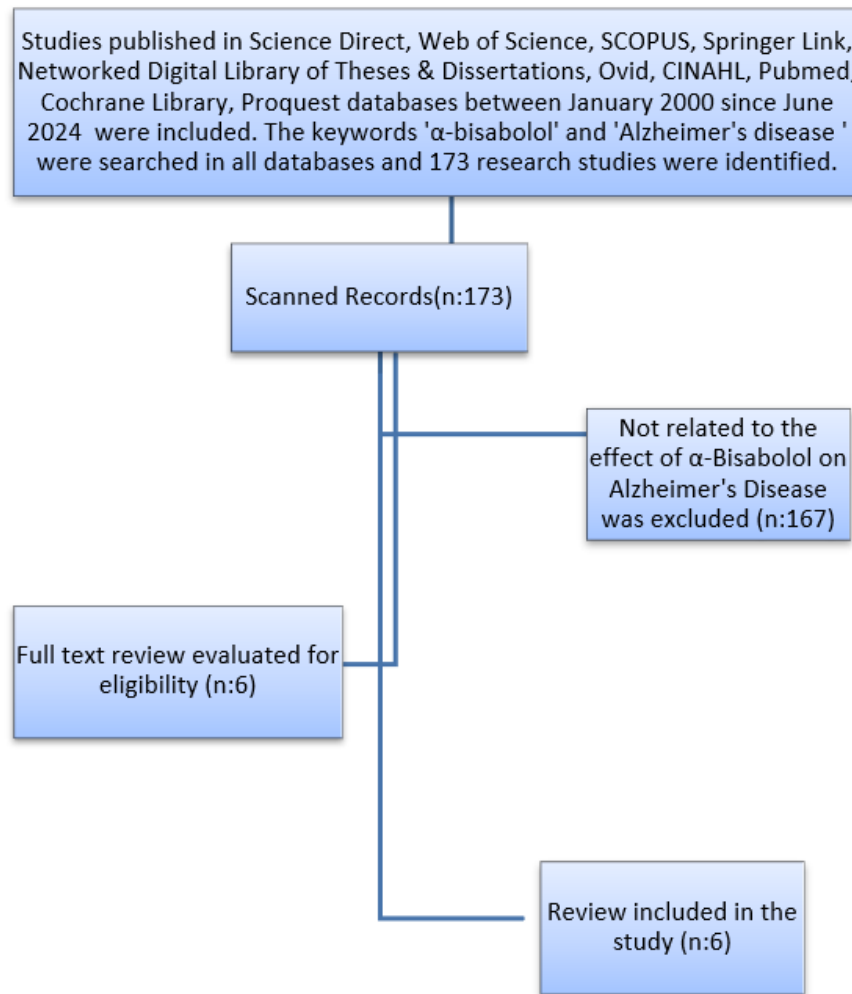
Studies published in Science Direct, Web of Science, SCOPUS, Springer Link, Networked Digital Library of Theses & Dissertations, Ovid, CINAHL, Pubmed, Cochrane Library, Proquest databases between January 2000 since June 2024 were included. The keywords 'α-bisabolol' and 'Alzheimer's disease ' were searched in all databases and 173 research studies were identified.

Scanned Records(n:173)

Not related to the effect of α-Bisabolol on Alzheimer's Disease was excluded (n:167)

Full text review evaluated for eligibility (n:6)

Review included in the study (n:6)